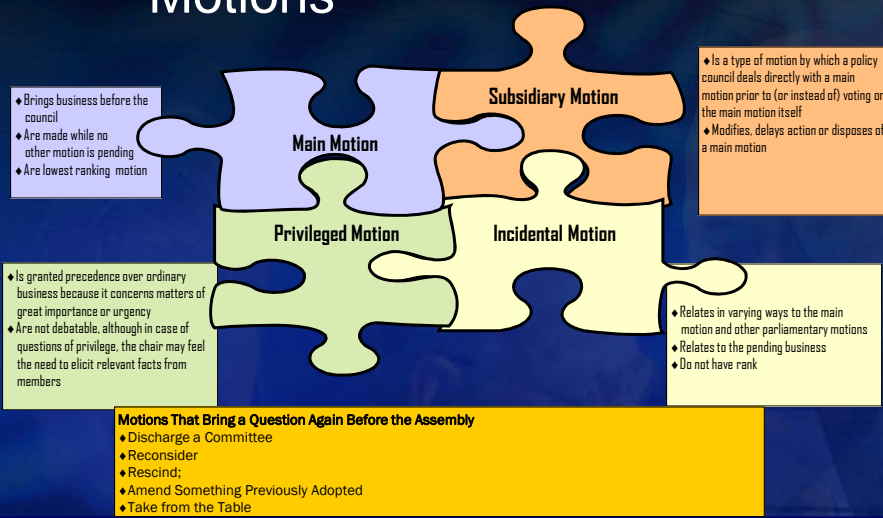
Motions

♦Brings business before the council
♦Are made while no other motion is pending
♦Are lowest ranking motion

Main Motion

Subsidiary Motion

♦Is a type of motion by which a policy council deals directly with a main motion prior to (or instead of) voting on the main motion itself
♦Modifies, delays action or disposes of a main motion

Privileged Motion

Incidental Motion

♦Is granted precedence over ordinary business because it concerns matters of great importance or urgency
♦Are not debatable, although in case of questions of privilege, the chair may feel the need to elicit relevant facts from members

♦Relates in varying ways to the main motion and other parliamentary motions
♦Relates to the pending business
♦Do not have rank

Motions That Bring a Question Again Before the Assembly
♦Discharge a Committee
♦Reconsider
♦Rescind;
♦Amend Something Previously Adopted
♦Take from the Table